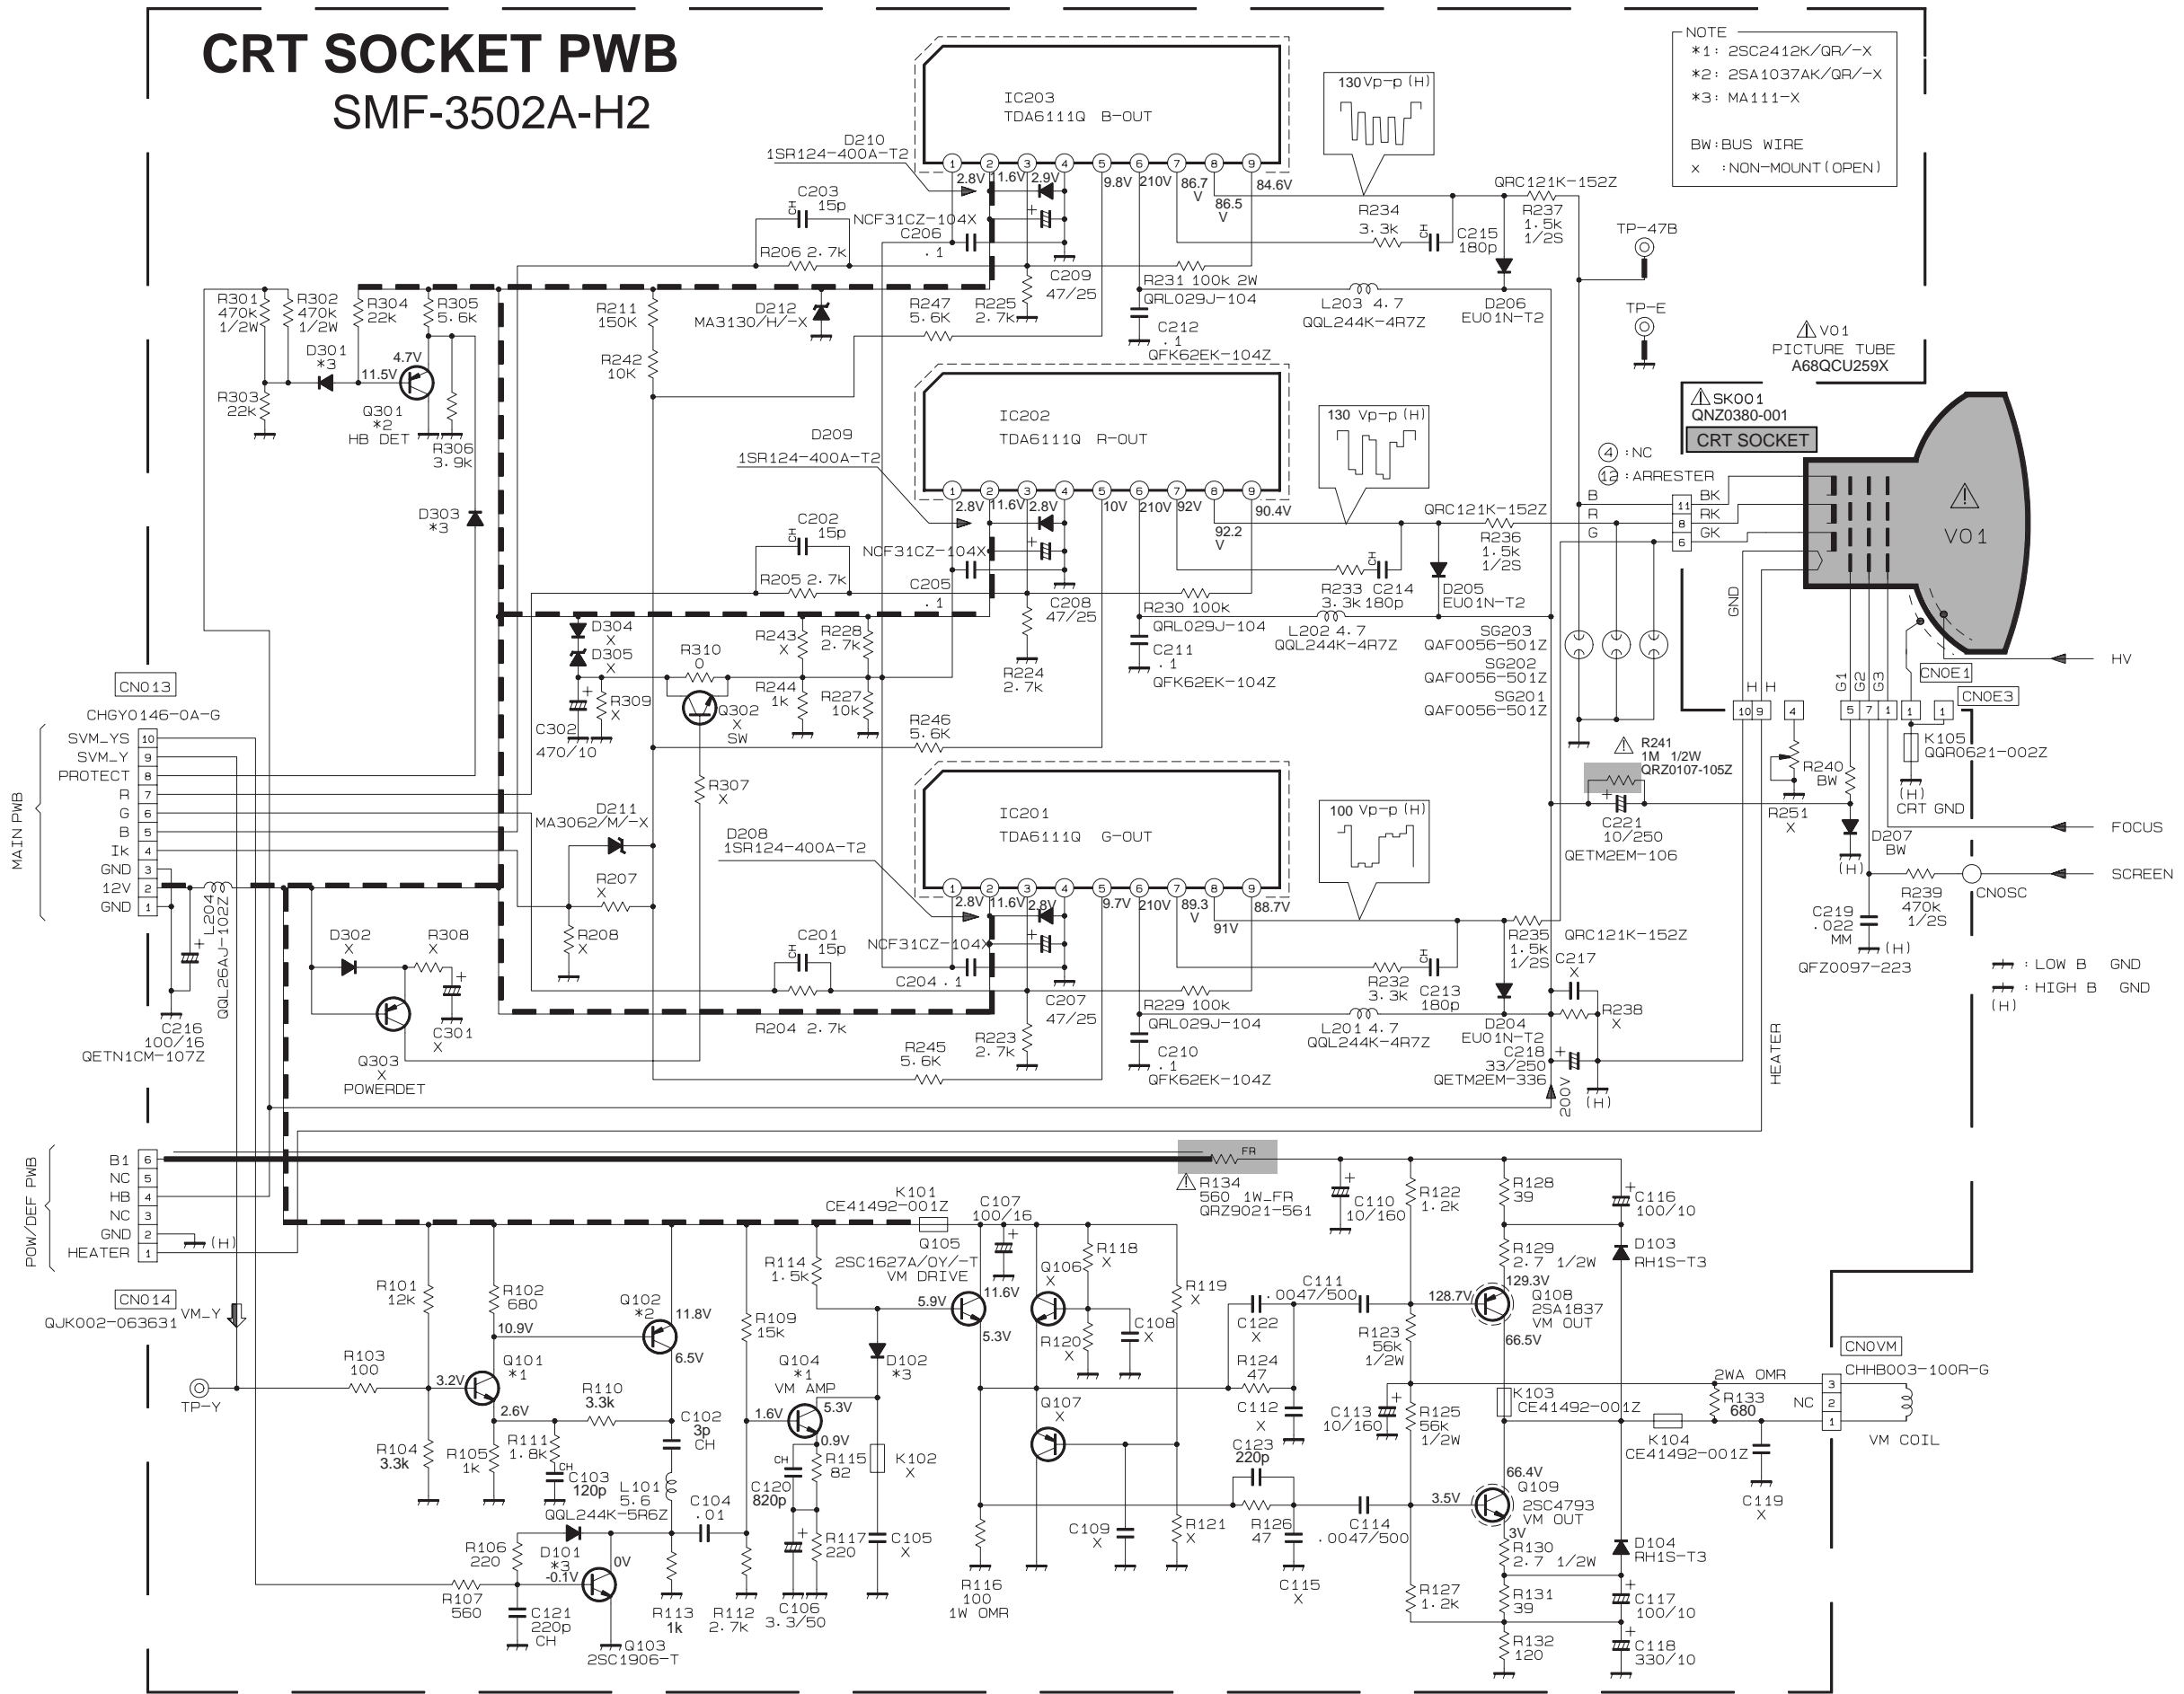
CRT SOCKET PWB
SMF-3502A-H2

NOTE
*1: 2SC2412K/QR/-X
*2: 2SA1037AK/QR/-X
*3: MA111-X

BW:BUS WIRE
x :NON-MOUNT(OPEN)

IC203
TDA6111Q B-OUT

IC202
TDA6111Q R-OUT

IC201
TDA6111Q G-OUT

130Vp-p(H)
130 Vp-p(H)
100 Vp-p(H)

D210
1SR124-400A-T2
C203 15p
NCF31CZ-104X
C206 .1
R206 2.7k
2.8V 11.6V 2.9V 9.8V 210V 86.7 V 86.5 V 84.6V
C209 47/25
R234 3.3k
C215 180p
QRC121K-152Z
R237 1.5k 1/2S
TP-47B
TP-E
R231 100k 2W
QRL029J-104
C212 .1
QFK62EK-104Z
L203 4.7
QQL244K-4R7Z
D206
EU01N-T2
R301 470k 1/2W
R302 470k 1/2W
R304 22k
R305 5.6k
R211 150K
D212 MA3130/H/-X
R247 5.6K
R225 2.7k
R242 10K
D301 *3
4.7V
11.5V
R303 22k
Q301 *2 HB DET
R306 3.9k
D303 *3
V01 PICTURE TUBE A68QCU259X
SK001 QNZ0380-001
CRT SOCKET
D209
1SR124-400A-T2
2.8V 11.6V 2.8V 10V 210V 92V 92.2 V 90.4V
④:NC
⑫:ARRESTER
B BK
R RK
G GK
11 8 6
QRC121K-152Z
R236 1.5k 1/2S
C202 15p
NCF31CZ-104X
R205 2.7k
C205 .1
C208 47/25
R233 3.3k
C214 180p
D205 EU01N-T2
V01
R230 100k
QRL029J-104
L202 4.7
QQL244K-4R7Z
C211 .1
QFK62EK-104Z
R224 2.7k
D304 X
D305 X
R310 0
R243 X
R228 2.7k
R244 1k
R227 10k
R309 X
C302 470/10
Q302 X SW
R246 5.6K
SG203 QAF0056-501Z
SG202 QAF0056-501Z
SG201 QAF0056-501Z
GND
HV
CN0E1
CN0E3
G1 G2 G3
H H
10 9 4 5 7 1 1 1
CN013
CHGY0146-0A-G
SVM_YS 10
SVM_Y 9
PROTECT 8
R 7
G 6
B 5
Ik 4
GND 3
12V 2
GND 1
MAIN PWB
R307 X
D211 MA3062/M/-X
R241 1M 1/2W QRZ0107-105Z
R240 BW
K105 QQR0621-002Z
(H) CRT GND
C221 10/250 QETM2EM-106
R251 X
D207 BW
FOCUS
SCREEN
D208 1SR124-400A-T2
2.8V 11.6V 2.8V 9.7V 210V 89.3 V 91V 88.7V
R207 X
R208 X
C201 15p
NCF31CZ-104X
C204 .1
C207 47/25
R232 3.3k
C213 180p
R235 1.5k 1/2S
QRC121K-152Z
C217 X
R238 X
R239 470k 1/2S
CN0SC
C219 .022 MM
QFZ0097-223
(H)
: LOW B GND
: HIGH B GND
(H)
R229 100k
QRL029J-104
C210 .1
QFK62EK-104Z
L201 4.7
QQL244K-4R7Z
D204 EU01N-T2
C218 33/250
QETM2EM-336
200V
(H)
HEATER
D302 X
R308 X
C301 X
Q303 X POWERDET
R204 2.7k
R223 2.7k
R245 5.6K
L204 QQL26AJ-102Z
C216 100/16 QETN1CM-107Z
B1 6
NC 5
HB 4
NC 3
GND 2
HEATER 1
POW/DEF PWB
(H)
R134 560 1W_FR QRZ9021-561
FR
C110 10/160
R122 1.2k
R128 39
C116 100/10
K101 CE41492-001Z
C107 100/16
Q105 2SC1627A/OY/-T VM DRIVE
R114 1.5k
Q106 X
R118 X
R119 X
R129 2.7 1/2W
D103 RH1S-T3
CN014
QJK002-063631
VM_Y
R101 12k
R102 680
Q102 *2
11.8V
10.9V
R109 15k
5.9V 11.6V 5.3V
R120 X
C108 X
C111 .0047/500
C122 X
128.7V 129.3V
Q108 2SA1837 VM OUT
66.5V
R123 56k 1/2W
TP-Y
R103 100
3.2V
Q101 *1
6.5V
2.6V
R110 3.3k
C102 3p CH
Q104 *1 VM AMP
1.6V 5.3V 0.9V
D102 *3
R124 47
C112 X
Q107 X
C113 10/160
R125 56k 1/2W
K103 CE41492-001Z
2WA OMR
R133 680
NC
CN0VM
CHHB003-100R-G
3 2 1
VM COIL
K104 CE41492-001Z
R104 3.3k
R105 1k
R111 1.8k
C103 120p CH
L101 5.6 QQL244K-5R6Z
C104 .01
CH
C120 820p
R115 82
K102 X
C123 220p
66.4V
Q109 2SC4793 VM OUT
3.5V 3V
C119 X
R106 220
D101 *3 -0.1V
0V
C105 X
R117 220
C109 X
R121 X
R126 47
C114 .0047/500
C115 X
R130 2.7 1/2W
D104 RH1S-T3
R107 560
C121 220p CH
Q103 2SC1906-T
R113 1k
R112 2.7k
C106 3.3/50
R116 100 1W OMR
R127 1.2k
R131 39
C117 100/10
R132 120
C118 330/10